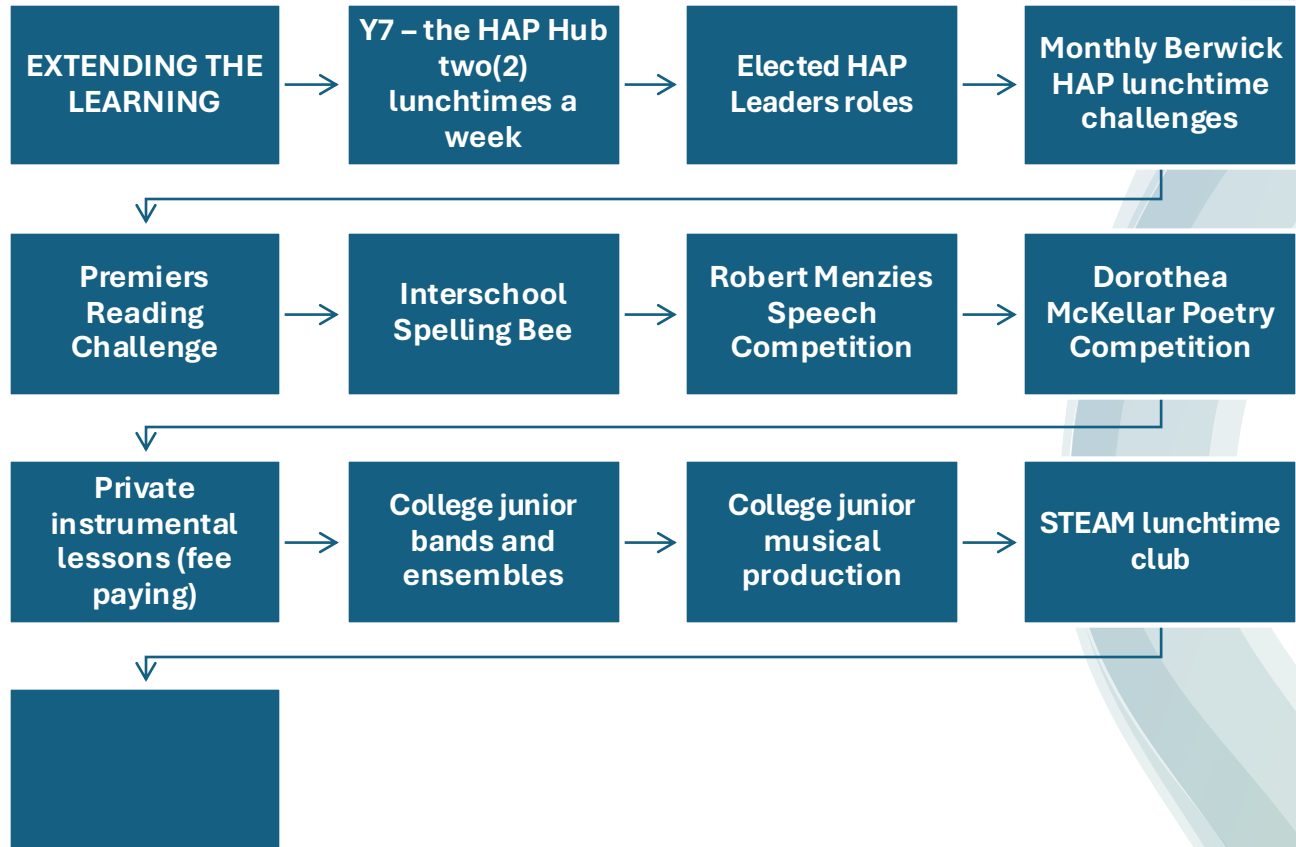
EXTENDING THE LEARNING

Y7 – the HAP Hub two(2) lunchtimes a week

Elected HAP Leaders roles

Monthly Berwick HAP lunchtime challenges

Premiers Reading Challenge

Interschool Spelling Bee

Robert Menzies Speech Competition

Dorothea McKellar Poetry Competition

Private instrumental lessons (fee paying)

College junior bands and ensembles

College junior musical production

STEAM lunchtime club